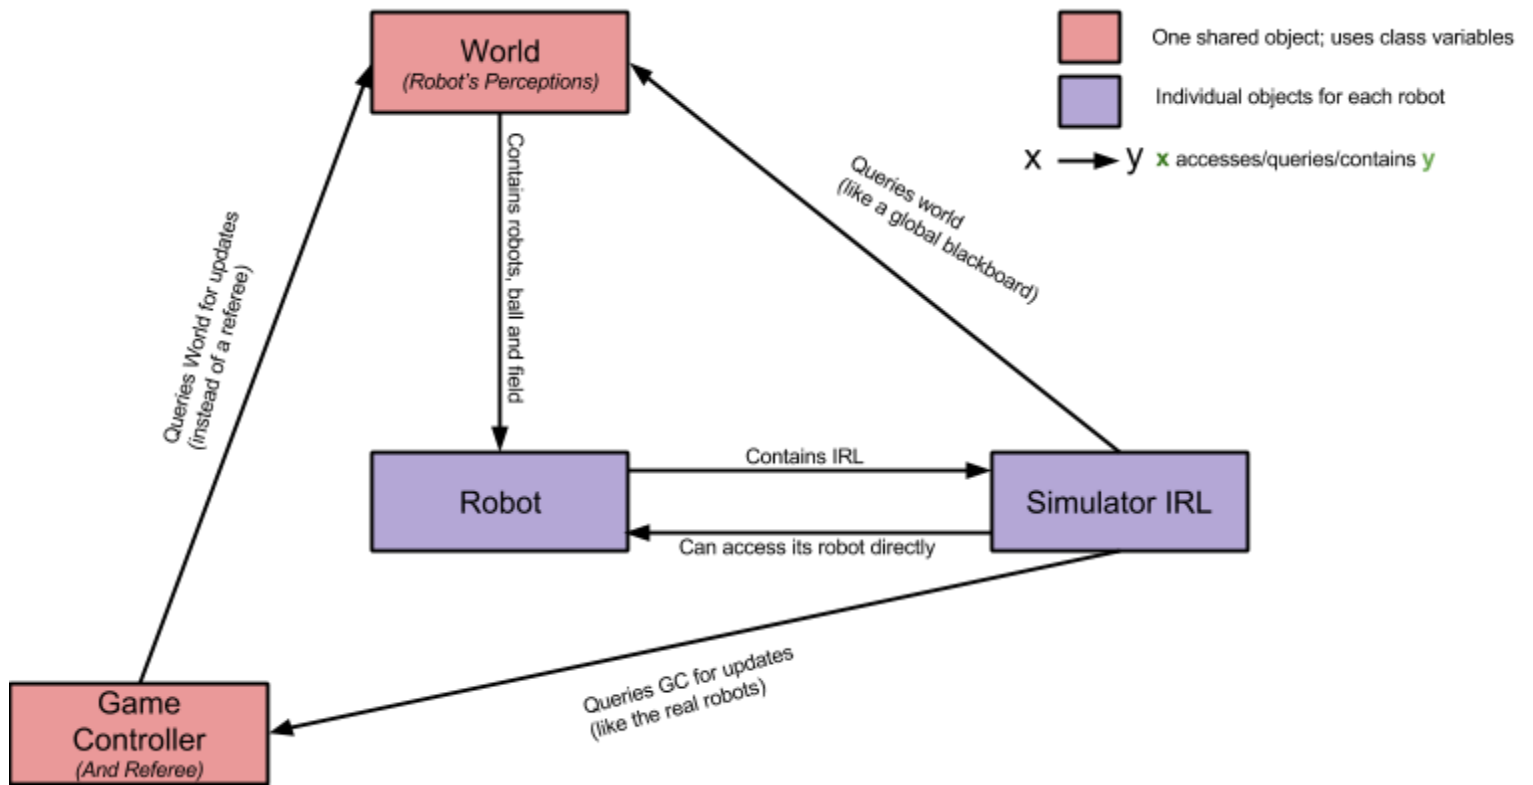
World
(Robot's Perceptions)

One shared object; uses class variables

Individual objects for each robot

x → y x accesses/queries/contains y

Contains robots, ball and field

Queries world (like a global blackboard)

Queries World for updates (instead of a referee)

Robot

Contains IRL

Can access its robot directly

Simulator IRL

Queries GC for updates (like the real robots)

Game Controller
(And Referee)